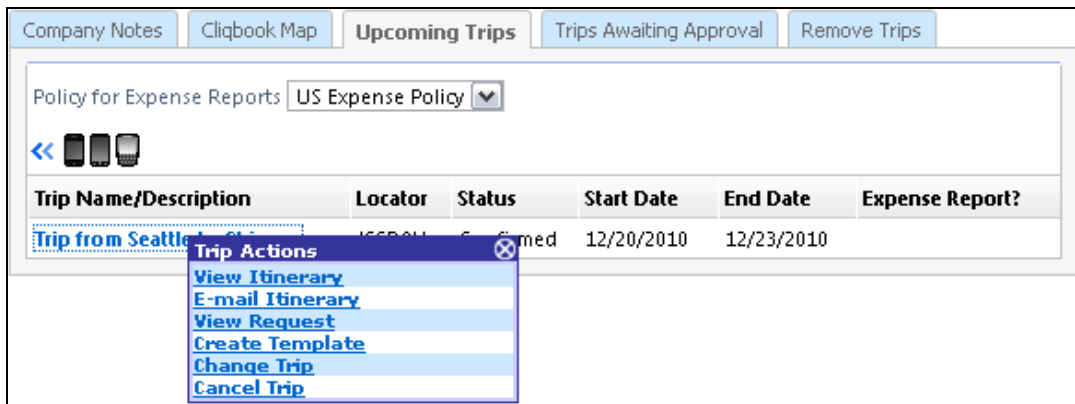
Company Notes | Cliqbook Map | Upcoming Trips | Trips Awaiting Approval | Remove Trips

Policy for Expense Reports US Expense Policy

«

| Trip Name/Description | Locator | Status | Start Date | End Date | Expense Report? |
|---|---|---|---|---|---|
| Trip from Seattle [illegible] | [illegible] | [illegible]firmed | 12/20/2010 | 12/23/2010 | |

Trip Actions
View Itinerary
E-mail Itinerary
View Request
Create Template
Change Trip
Cancel Trip